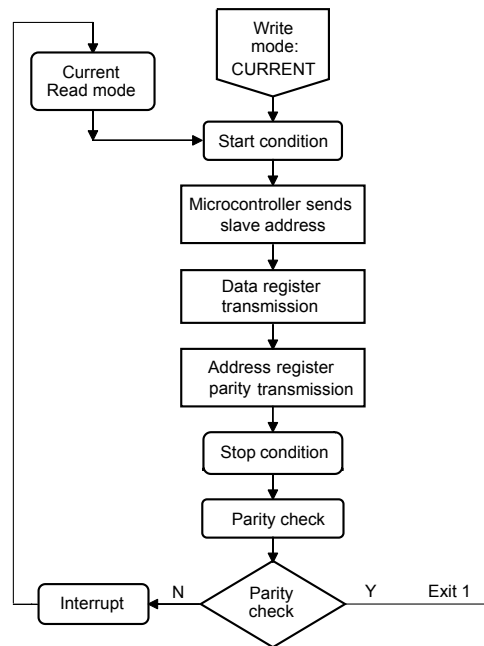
Write mode: CURRENT

Current Read mode

Start condition

Microcontroller sends slave address

Data register transmission

Address register parity transmission

Stop condition

Parity check

Parity check

N

Y

Exit 1

Interrupt